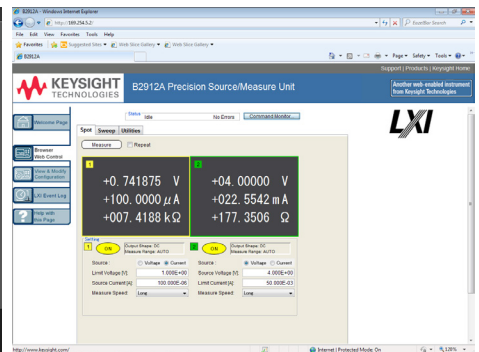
B2912A - Windows Internet Explorer

http://169.254.5.2/

Favorites Tools Help

Favorites Suggested Sites Web Slice Gallery Web Slice Gallery

B2912A

Page Safety Tools

Support | Products | Keysight Home

KEYSIGHT TECHNOLOGIES

B2912A Precision Source/Measure Unit

Another web-enabled instrument from Keysight Technologies

Welcome Page

Browser Web Control

View & Modify Configuration

LXI Event Log

Help with this Page

Status Idle No Errors Command Monitor

LXI

Spot Sweep Utilities

Measure Repeat

1

+0. 741875 V
+100. 0000 $\mu$A
+007. 4188 k$\Omega$

2

+04. 00000 V
+022. 5542 mA
+177. 3506 $\Omega$

Setting

1 ON Output Shape: DC Measure Range: AUTO

Source: Voltage Current
Limit Voltage [V]: 1.000E+00
Source Current [A]: 100.000E-06
Measure Speed: Long

2 ON Output Shape: DC Measure Range: AUTO

Source: Voltage Current
Limit Current [A]: 4.000E+00
Source Voltage [V]: 50.000E-03
Measure Speed: Long

http://www.keysight.com/

Internet | Protected Mode: On

125%